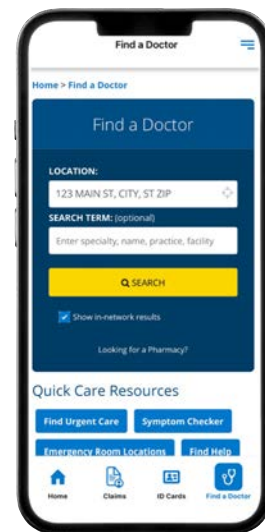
Find a Doctor

Home > Find a Doctor

Find a Doctor

LOCATION:

123 MAIN ST, CITY, ST ZIP

SEARCH TERM: (optional)

Enter specialty, name, practice, facility

SEARCH

Show in-network results

Looking for a Pharmacy?

Quick Care Resources

Find Urgent Care

Symptom Checker

Emergency Room Locations

Find Help

Home

Claims

ID Cards

Find a Doctor